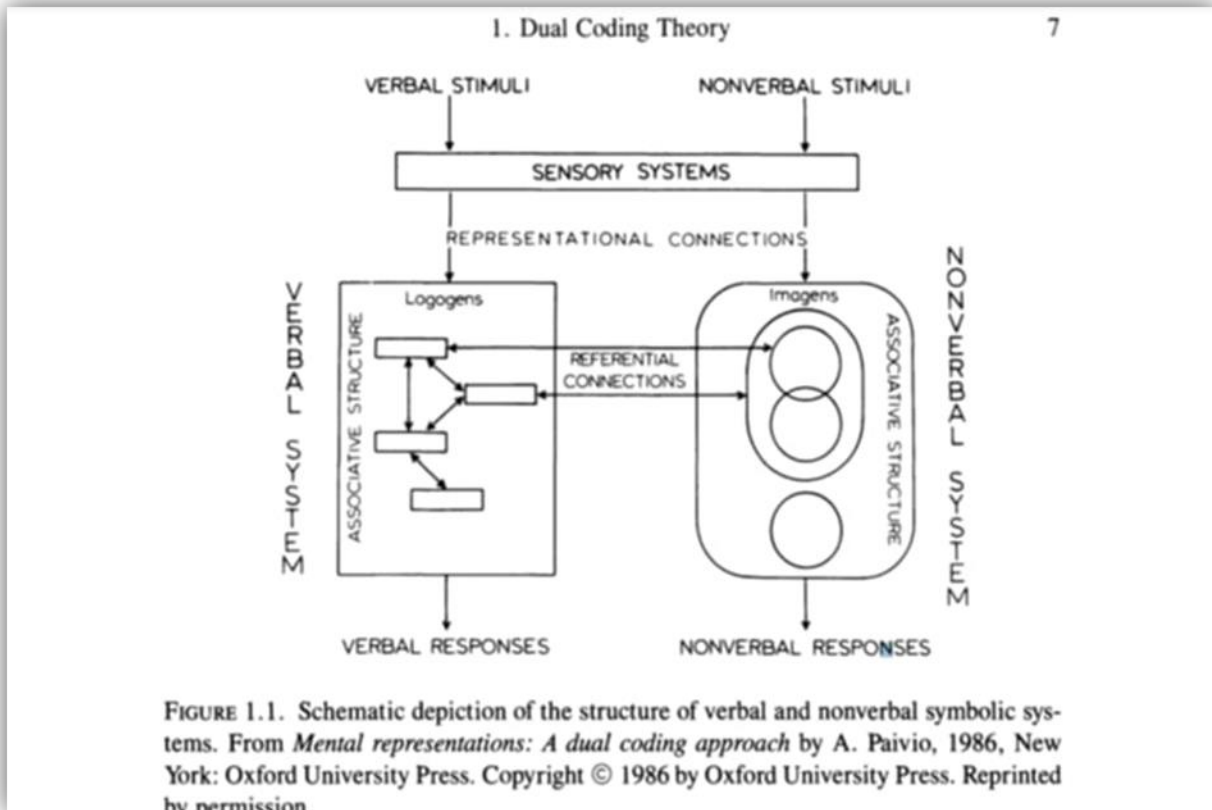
1. Dual Coding Theory 7

VERBAL STIMULI

NONVERBAL STIMULI

SENSORY SYSTEMS

REPRESENTATIONAL CONNECTIONS

VERBAL SYSTEM

Logogens

ASSOCIATIVE STRUCTURE

REFERENTIAL CONNECTIONS

Imagens

ASSOCIATIVE STRUCTURE

NONVERBAL SYSTEM

VERBAL RESPONSES

NONVERBAL RESPONSES

FIGURE 1.1. Schematic depiction of the structure of verbal and nonverbal symbolic systems. From *Mental representations: A dual coding approach* by A. Paivio, 1986, New York: Oxford University Press. Copyright © 1986 by Oxford University Press. Reprinted by permission.